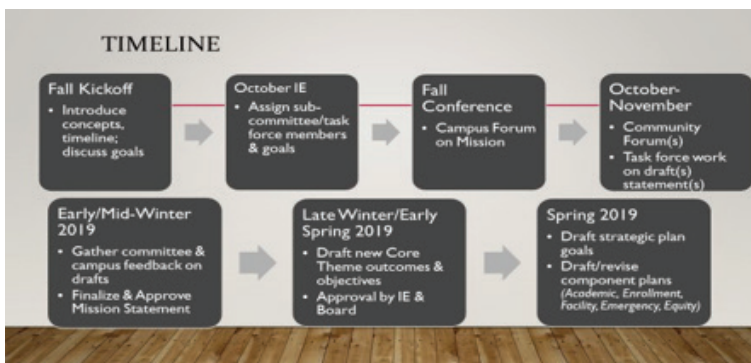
TIMELINE

Fall Kickoff
• Introduce concepts, timeline; discuss goals

October IE
• Assign sub-committee/task force members & goals

Fall Conference
• Campus Forum on Mission

October-November
• Community Forum(s)
• Task force work on draft(s) statement(s)

Early/Mid-Winter 2019
• Gather committee & campus feedback on drafts
• Finalize & Approve Mission Statement

Late Winter/Early Spring 2019
• Draft new Core Theme outcomes & objectives
• Approval by IE & Board

Spring 2019
• Draft strategic plan goals
• Draft/revise component plans (Academic, Enrollment, Facility, Emergency, Equity)